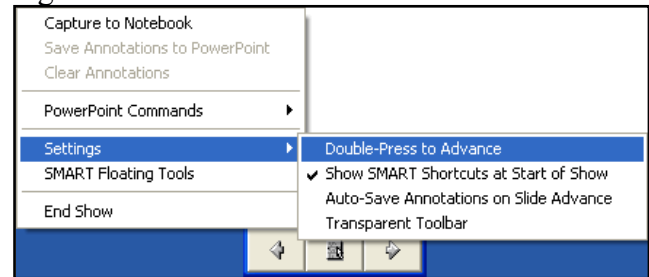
Capture to Notebook
Save Annotations to PowerPoint
Clear Annotations
PowerPoint Commands
Settings
SMART Floating Tools
End Show

Double-Press to Advance
✔ Show SMART Shortcuts at Start of Show
Auto-Save Annotations on Slide Advance
Transparent Toolbar